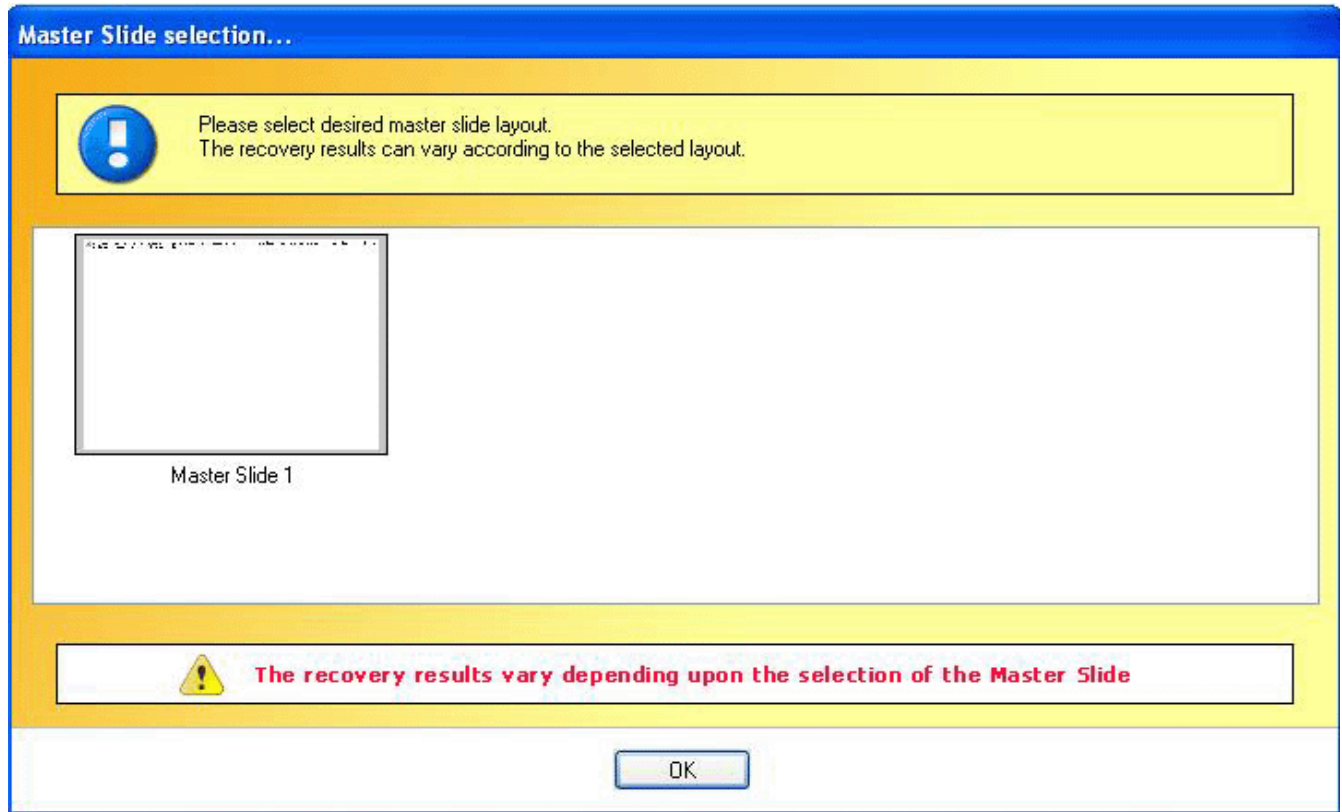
Master Slide selection...

Please select desired master slide layout.
The recovery results can vary according to the selected layout.

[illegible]

Master Slide 1

The recovery results vary depending upon the selection of the Master Slide

OK